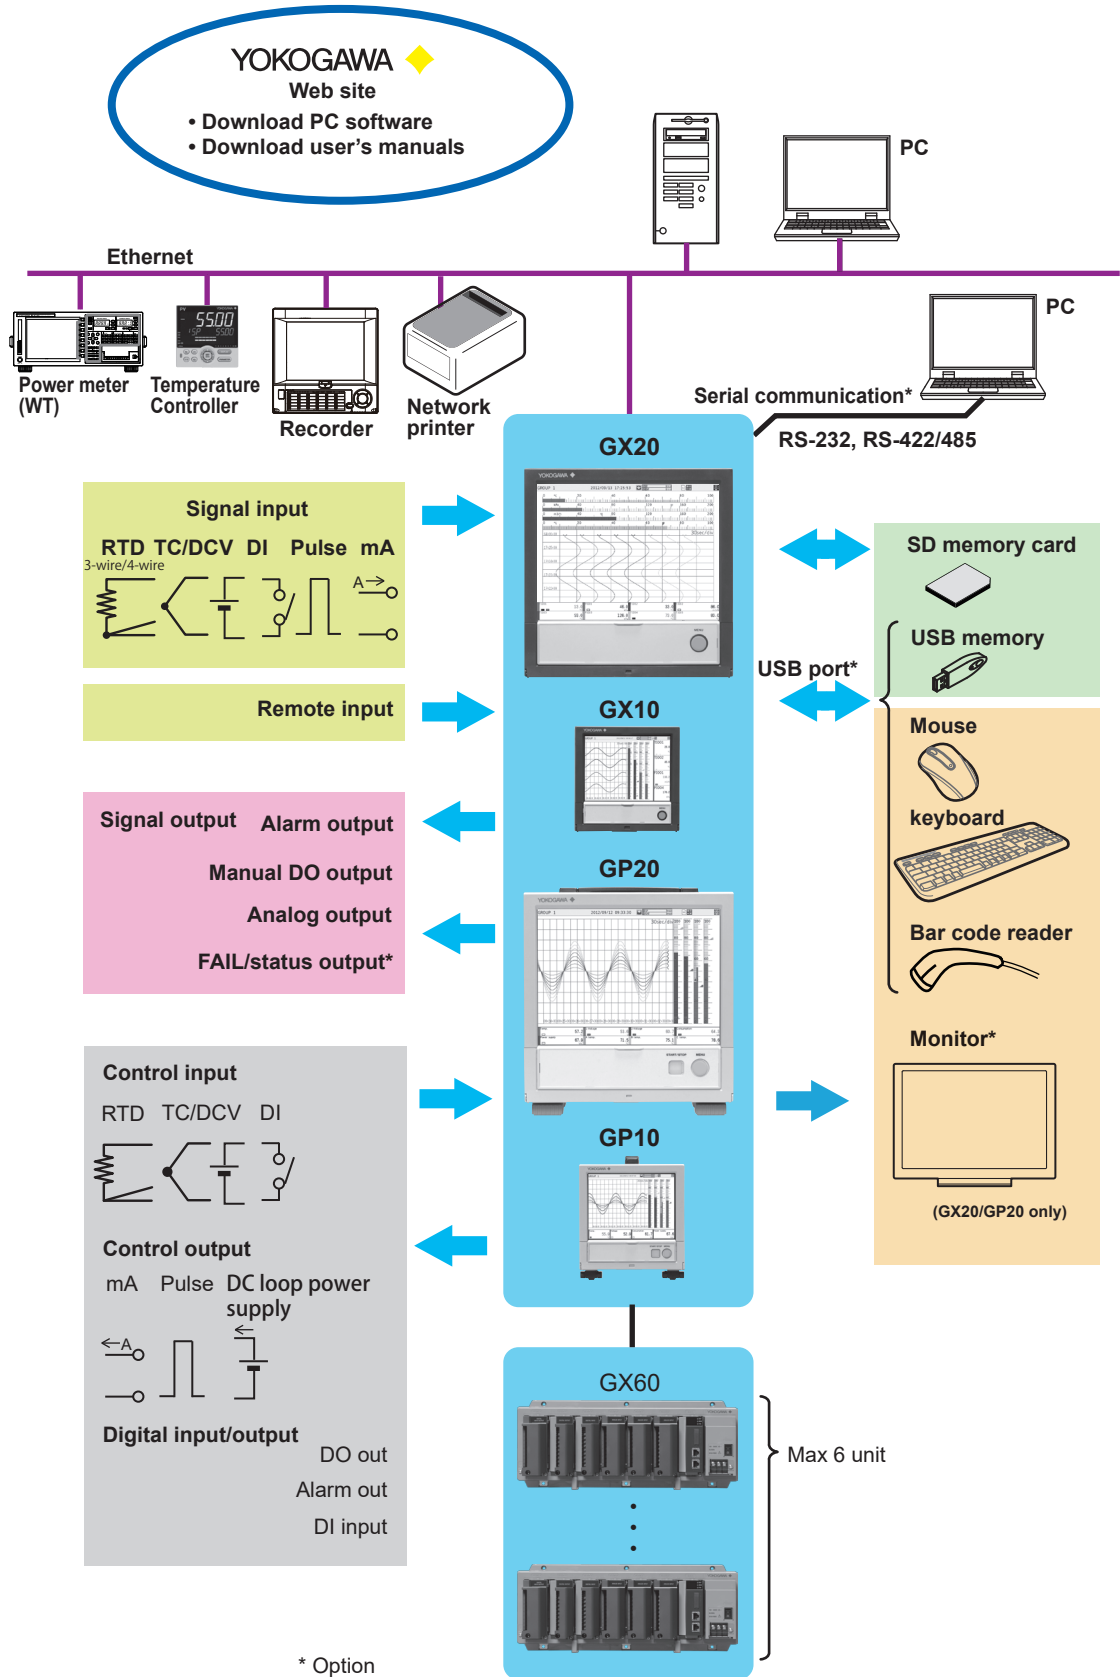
YOKOGAWA
Web site
• Download PC software
• Download user's manuals

PC

Ethernet

Power meter (WT)

Temperature Controller

Recorder

Network printer

PC

Serial communication*

RS-232, RS-422/485

GX20

Signal input

RTD TC/DCV DI Pulse mA

3-wire/4-wire

A

SD memory card

USB memory

USB port*

Remote input

GX10

Mouse

Signal output Alarm output

Manual DO output

Analog output

FAIL/status output*

keyboard

GP20

Bar code reader

Monitor*

Control input

RTD TC/DCV DI

GP10

(GX20/GP20 only)

Control output

mA Pulse DC loop power supply

A

GX60

Digital input/output

DO out

Alarm out

DI input

Max 6 unit

* Option